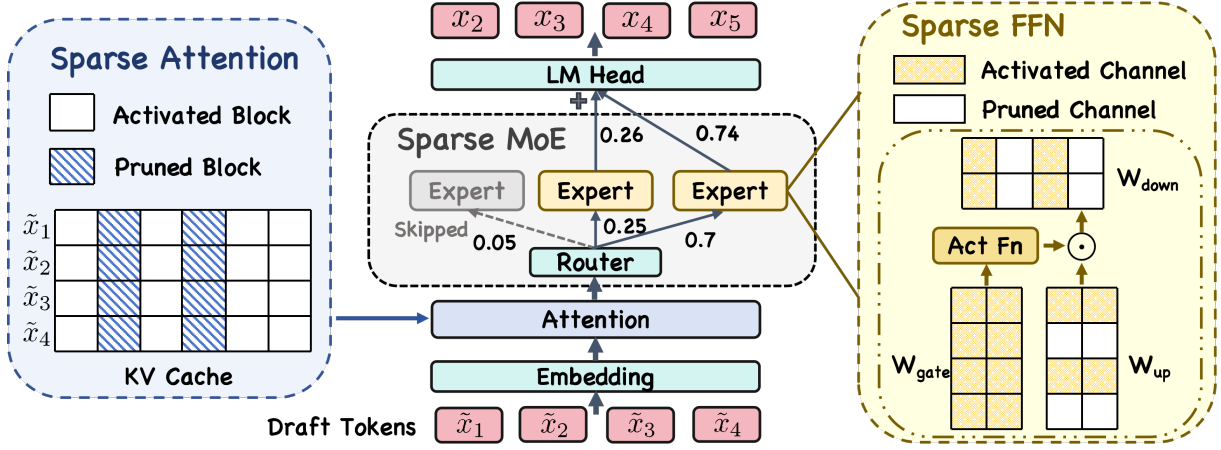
Sparse Attention

Activated Block

Pruned Block

$\tilde{x}_1$
$\tilde{x}_2$
$\tilde{x}_3$
$\tilde{x}_4$

KV Cache

$x_2$ $x_3$ $x_4$ $x_5$

LM Head

+

Sparse MoE

0.26

0.74

Expert

Expert

Expert

Skipped

0.05

0.25

0.7

Router

Attention

Embedding

Draft Tokens $\tilde{x}_1$ $\tilde{x}_2$ $\tilde{x}_3$ $\tilde{x}_4$

Sparse FFN

Activated Channel

Pruned Channel

$W_{down}$

Act Fn

$\odot$

$W_{gate}$

$W_{up}$